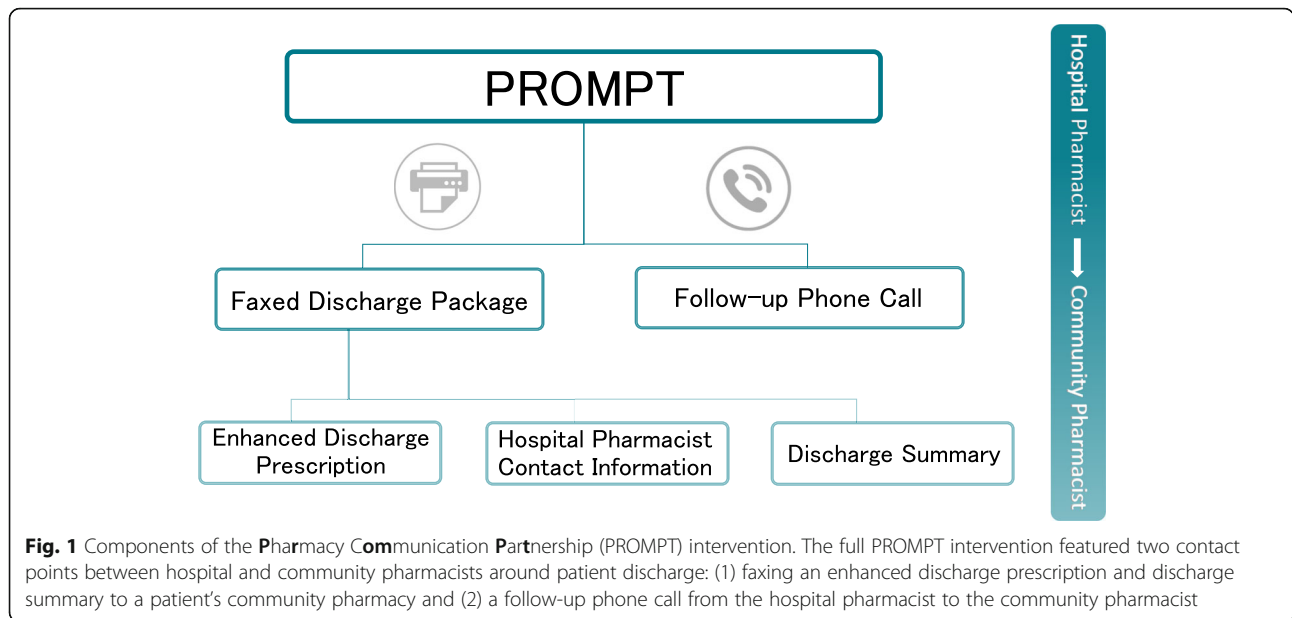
PROMPT

Faxed Discharge Package

Follow-up Phone Call

Enhanced Discharge Prescription

Hospital Pharmacist Contact Information

Discharge Summary

Hospital Pharmacist → Community Pharmacist

**Fig. 1** Components of the **P**ha**r**macy C**om**munication **P**ar**t**nership (PROMPT) intervention. The full PROMPT intervention featured two contact points between hospital and community pharmacists around patient discharge: (1) faxing an enhanced discharge prescription and discharge summary to a patient's community pharmacy and (2) a follow-up phone call from the hospital pharmacist to the community pharmacist